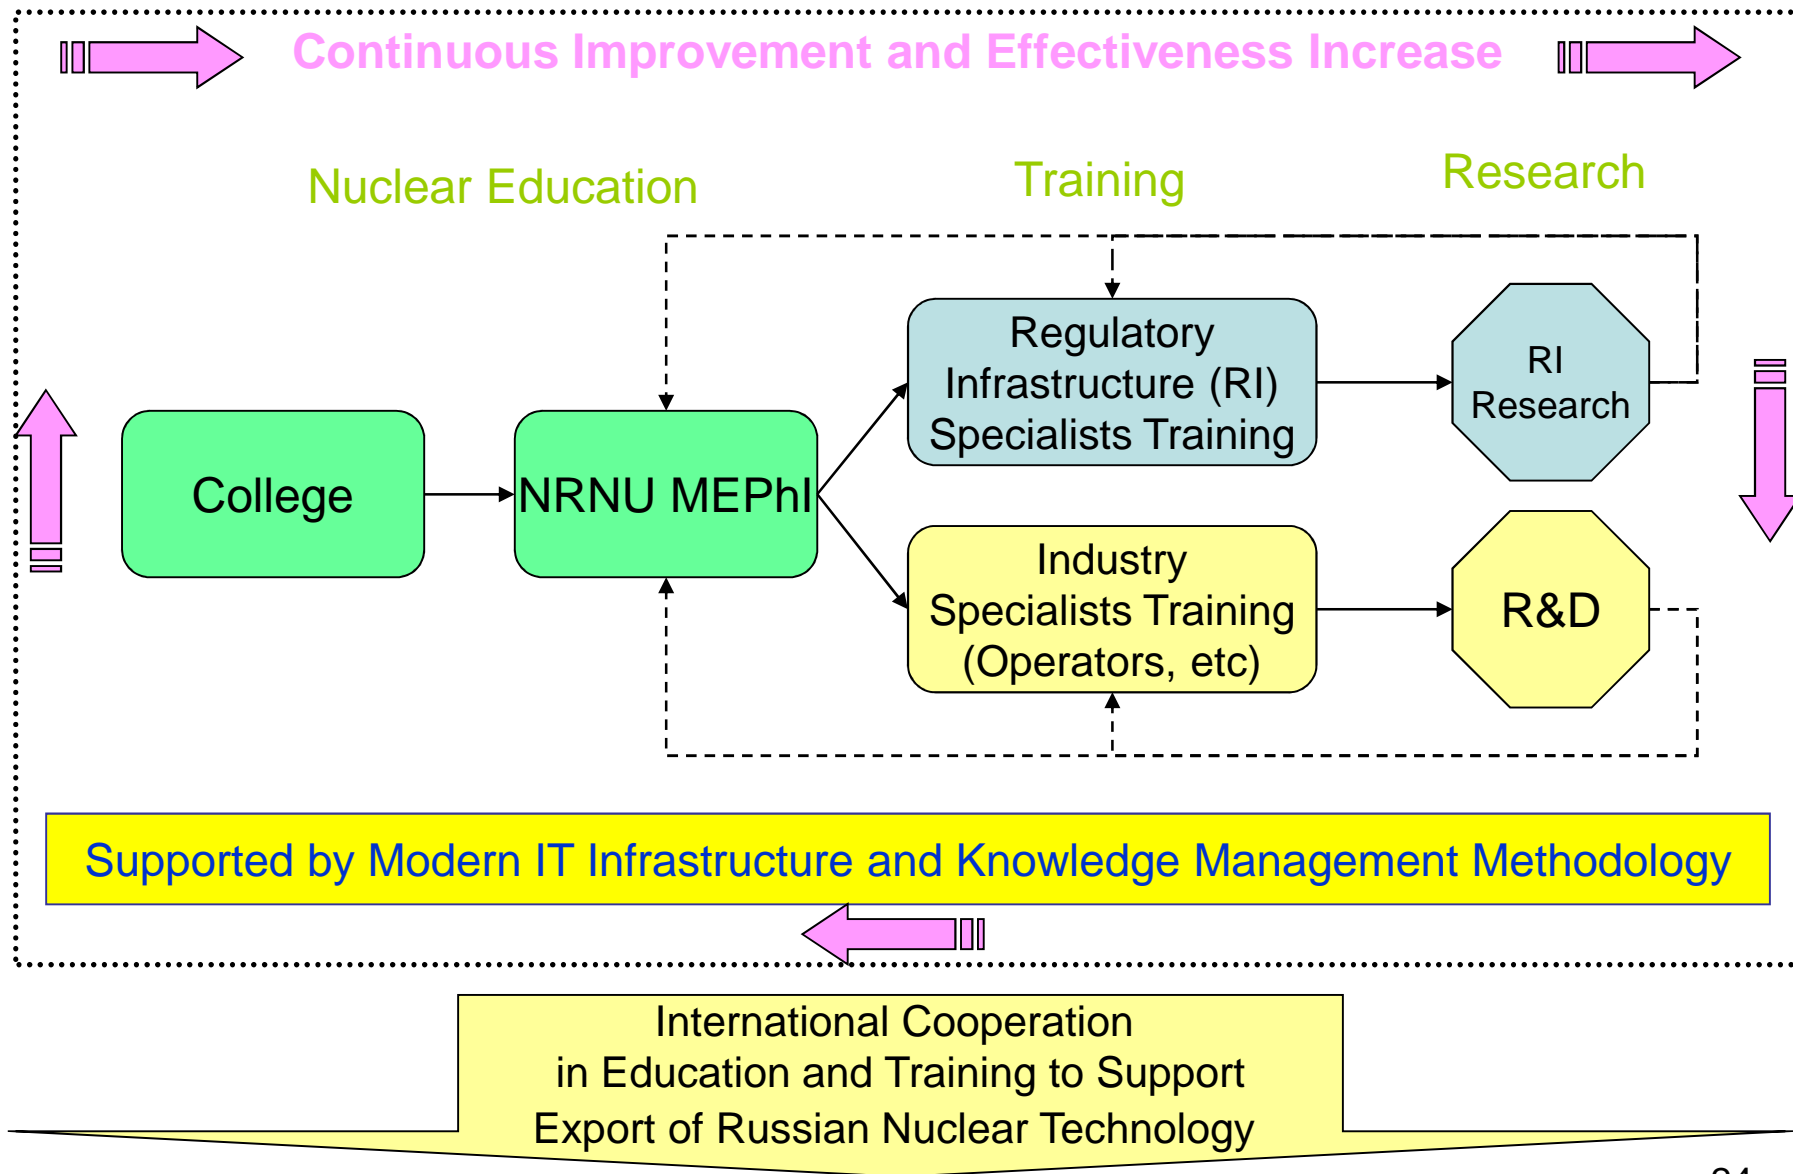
Continuous Improvement and Effectiveness Increase

Nuclear Education

Training

Research

Regulatory Infrastructure (RI) Specialists Training

RI Research

College

NRNU MEPhI

Industry Specialists Training (Operators, etc)

R&D

Supported by Modern IT Infrastructure and Knowledge Management Methodology

International Cooperation in Education and Training to Support Export of Russian Nuclear Technology

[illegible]